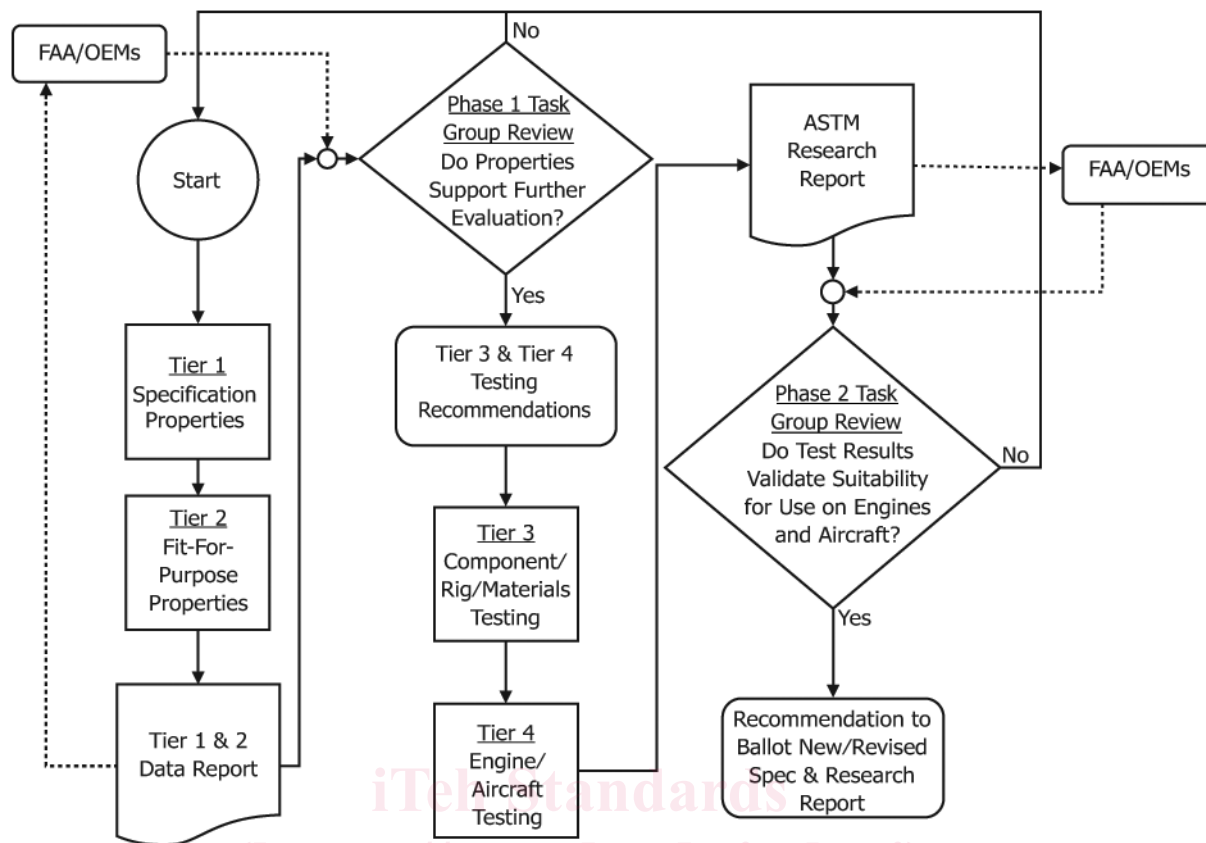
FAA/OEMs

No

Start

Tier 1
Specification Properties

Tier 2
Fit-For-Purpose Properties

Tier 1 & 2 Data Report

Phase 1 Task Group Review
Do Properties Support Further Evaluation?

Yes

Tier 3 & Tier 4 Testing Recommendations

Tier 3
Component/ Rig/Materials Testing

Tier 4
Engine/ Aircraft Testing

ASTM Research Report

FAA/OEMs

Phase 2 Task Group Review
Do Test Results Validate Suitability for Use on Engines and Aircraft?

No

Yes

Recommendation to Ballot New/Revised Spec & Research Report

iTeh Standards